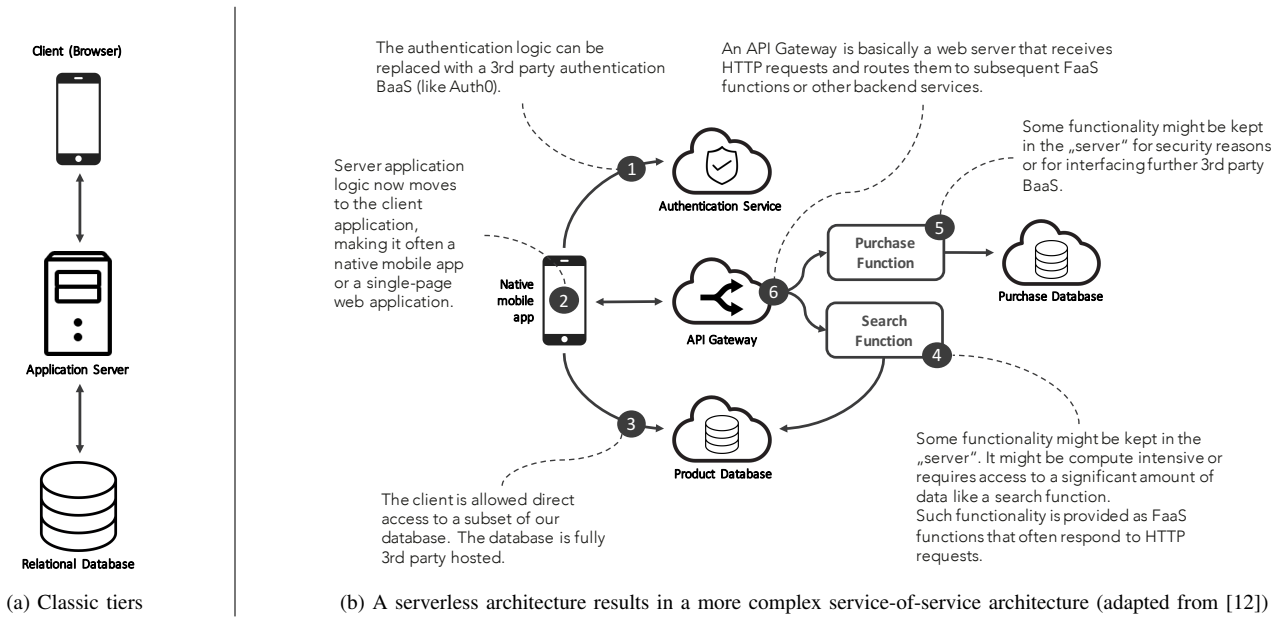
Client (Browser)

Application Server

Relational Database

(a) Classic tiers

The authentication logic can be replaced with a 3rd party authentication BaaS (like Auth0).

An API Gateway is basically a web server that receives HTTP requests and routes them to subsequent FaaS functions or other backend services.

Some functionality might be kept in the „server" for security reasons or for interfacing further 3rd party BaaS.

Server application logic now moves to the client application, making it often a native mobile app or a single-page web application.

1

Authentication Service

5

Purchase Function

Purchase Database

Native mobile app

2

6

API Gateway

Search Function

4

3

Product Database

The client is allowed direct access to a subset of our database. The database is fully 3rd party hosted.

Some functionality might be kept in the „server". It might be compute intensive or requires access to a significant amount of data like a search function. Such functionality is provided as FaaS functions that often respond to HTTP requests.

(b) A serverless architecture results in a more complex service-of-service architecture (adapted from [12])